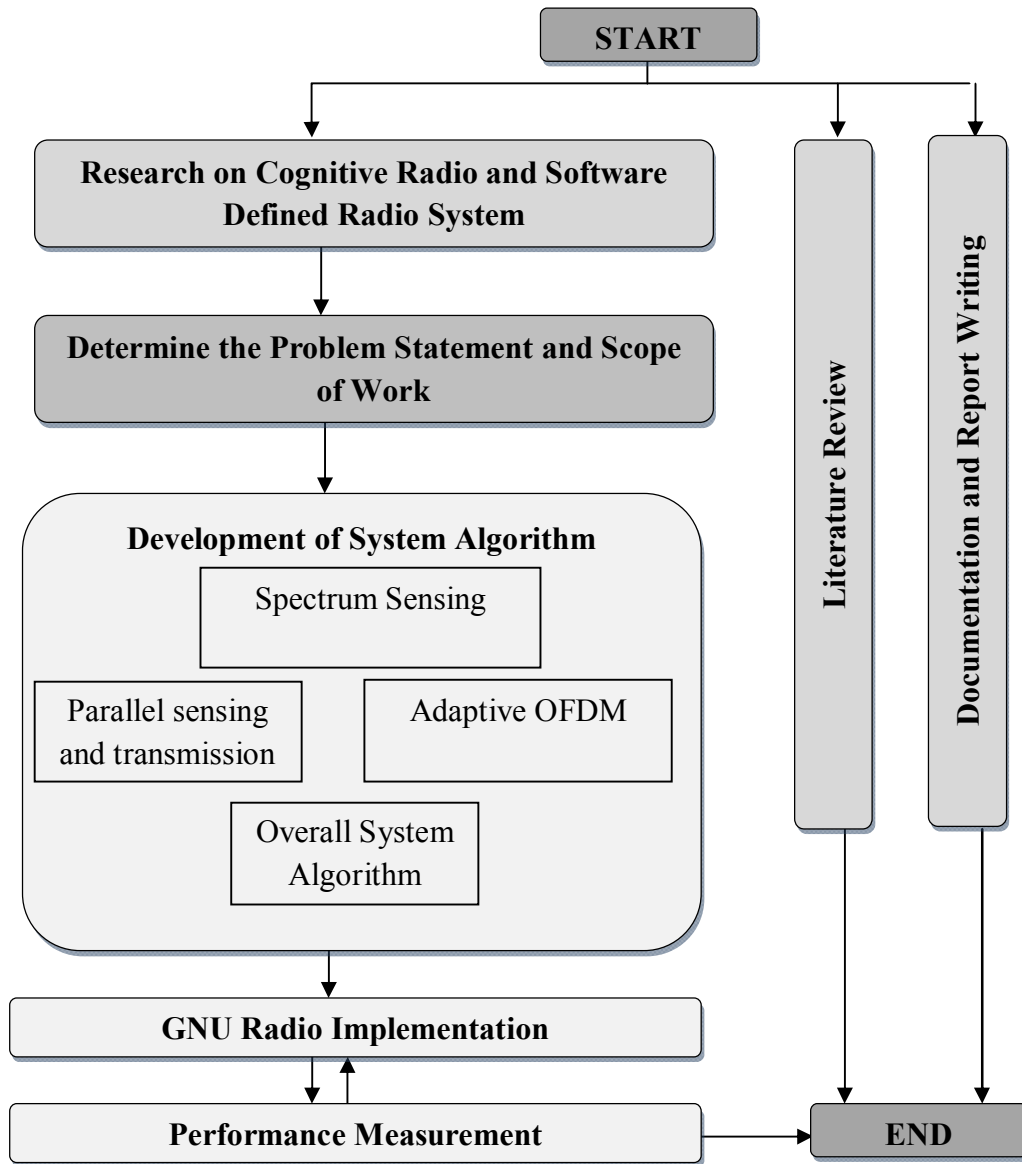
START

Research on Cognitive Radio and Software Defined Radio System

Determine the Problem Statement and Scope of Work

Development of System Algorithm

Spectrum Sensing

Parallel sensing and transmission

Adaptive OFDM

Overall System Algorithm

GNU Radio Implementation

Performance Measurement

Literature Review

Documentation and Report Writing

END